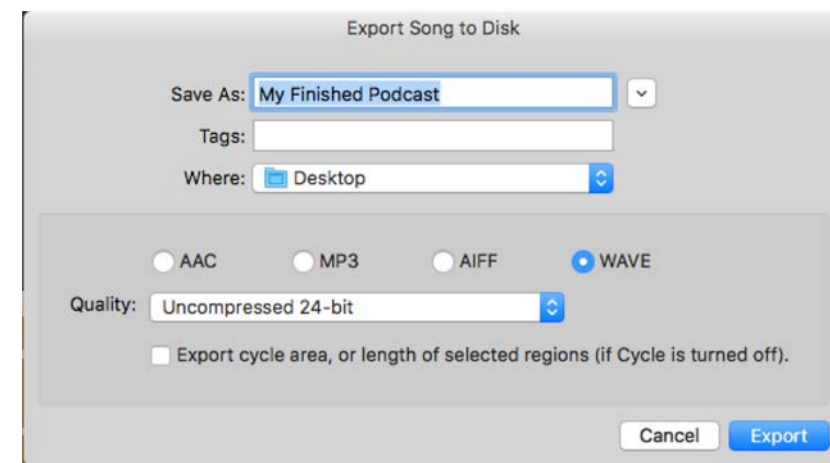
Export Song to Disk

Save As: My Finished Podcast

Tags:

Where: Desktop

AAC MP3 AIFF WAVE

Quality: Uncompressed 24-bit

Export cycle area, or length of selected regions (if Cycle is turned off).

Cancel Export